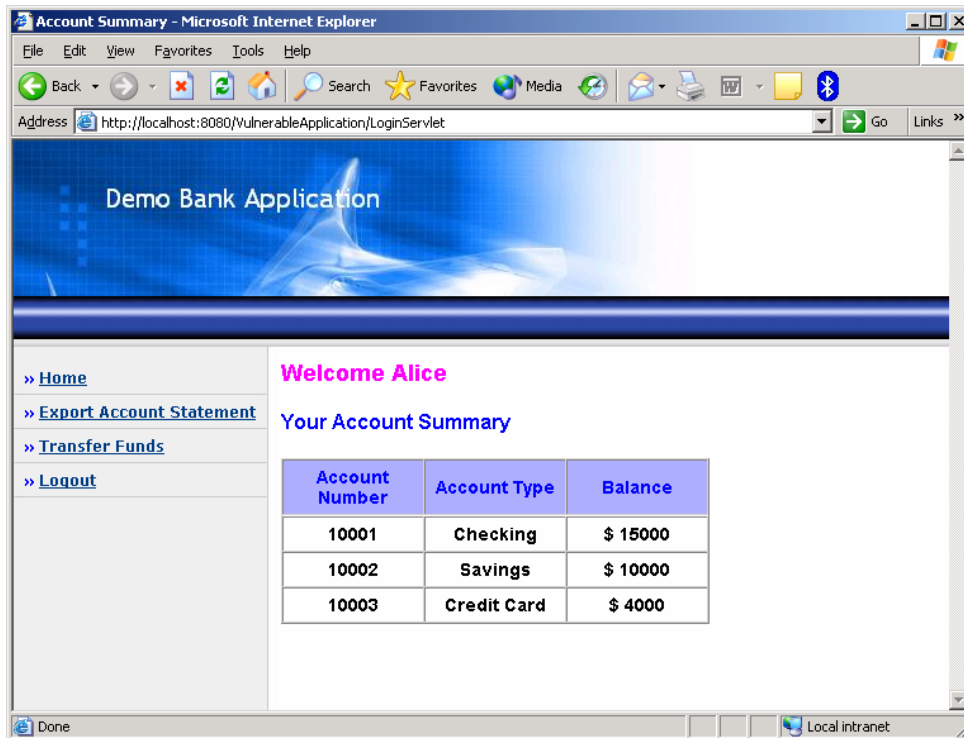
Account Summary - Microsoft Internet Explorer

File Edit View Favorites Tools Help

Back Search Favorites Media

Address http://localhost:8080/VulnerableApplication/LoginServlet Go Links »

Demo Bank Application

» Home
» Export Account Statement
» Transfer Funds
» Logout

Welcome Alice

Your Account Summary

| Account Number | Account Type | Balance |
|---|---|---|
| 10001 | Checking | $ 15000 |
| 10002 | Savings | $ 10000 |
| 10003 | Credit Card | $ 4000 |

Done Local intranet